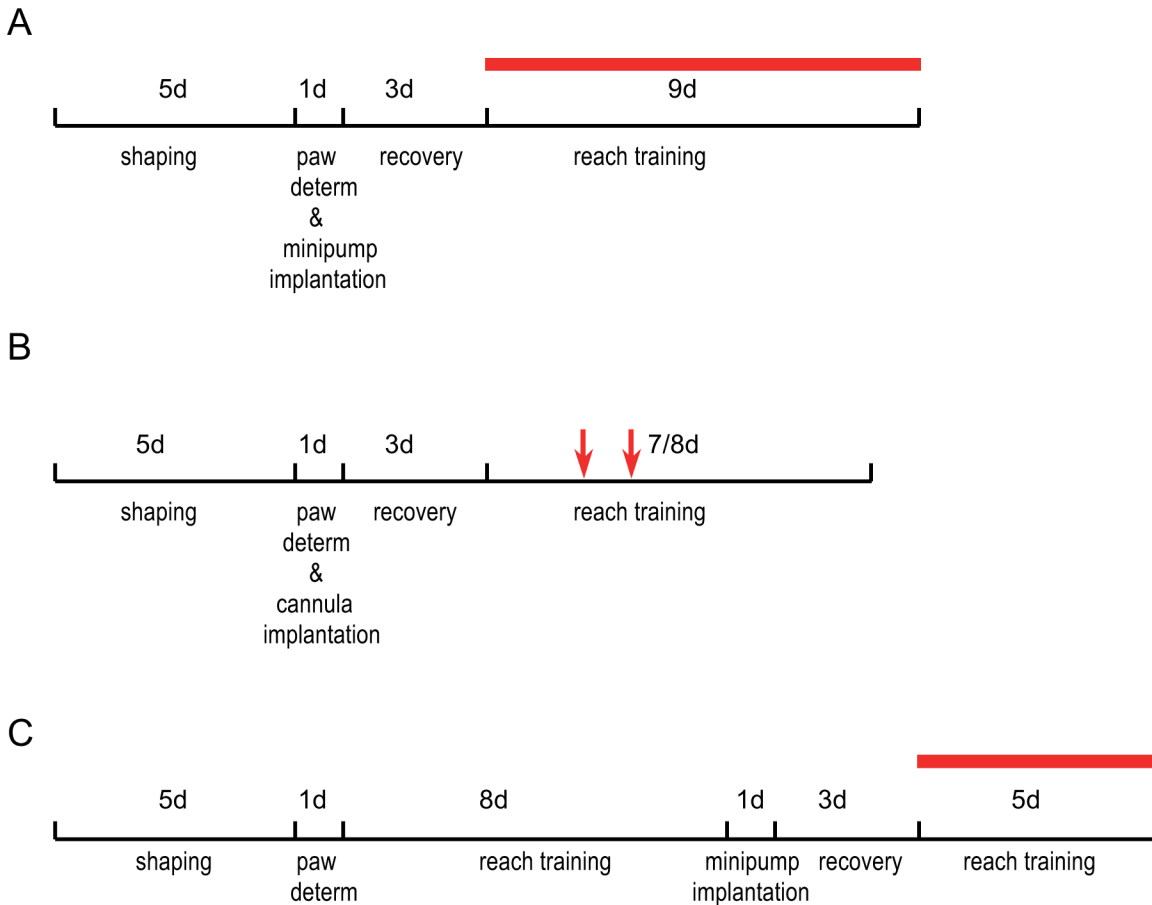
A

5d 1d 3d 9d

shaping paw determ & minipump implantation recovery reach training

B

5d 1d 3d 7/8d

shaping paw determ & cannula implantation recovery reach training

C

5d 1d 8d 1d 3d 5d

shaping paw determ reach training minipump implantation recovery reach training